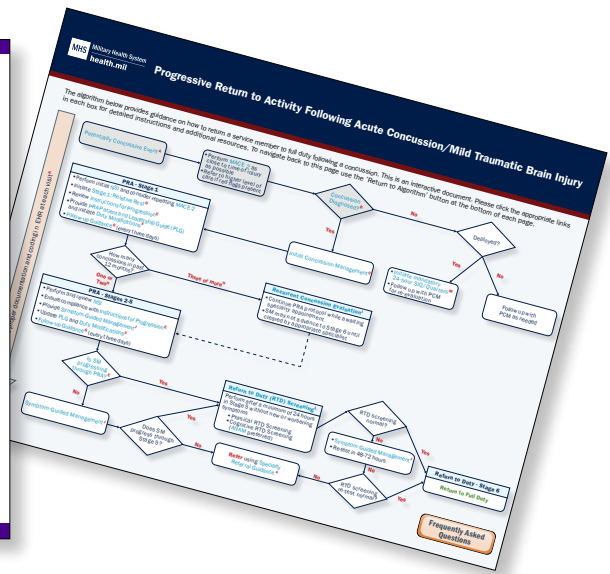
MHS Military Health System
health.mil

Progressive Return to Activity Following Acute Concussion/Mild Traumatic Brain Injury

The algorithm below provides guidance on how to return a service member to full duty following a concussion. This is an interactive document. Please click the appropriate links in each box for detailed instructions and additional resources. To navigate back to this page use the "Return to Algorithm" button at the bottom of each page.

Potentially Concussive Event*

• Perform MACE 2 as close to time of injury as possible
• Refer to higher level of care if red flags present

Concussion Diagnosed?*

No

Yes

Delayed?

Yes

No

Initial Concussion Management*

• Initiate mandatory 24 hour SM Downtime*
• Follow up with PCM for re-evaluation

Follow up with PCM as needed

PRA - Stage 1
• Perform initial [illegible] (consider repeating MACE 2)
• Initiate Stage 1 Relative Rest*
• Review Instructions for Progression*
• Provide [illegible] Leadership Guide (PLG) and initiate Duty Modifications
• Follow-up Guidance* (every three days)

How many times returning to stage 1 (2-5)?*

One or Two*

Three or more*

Persistent Concussion evaluation*
• Continue PRA protocol while awaiting specialty appointment
• SM may not advance to Stage 6 until cleared by appropriate specialist

PRA - Stages 2-5
• Perform and review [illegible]
• Educate patient with Instructions for Progression
• Provide Symptom-Guided Management*
• Update PLG and Duty Modifications*
• Follow-up Guidance* (every three days)

Is SM progressing through PRA?*

Yes

No

Symptom-Guided Management*

Return to Duty (RTD) Screening*
Perform after a minimum of 24 hours in Stage 5 without new or worsening symptoms
• Physical RTD Screening
• Cognitive RTD Screening (ANAM preferred)

Does SM progress through Stage 5?

Refer using Specialty Referral Guidance*

RTD Screening normal?

Yes

No

• Symptom-Guided Management*
• Re-test in 48-72 hours

RTD screening at retest normal?

Yes

No

Return to Duty - Stage 6
Return to Full Duty

Frequently Asked Questions

Ensure documentation and coding in EHR at each visit*